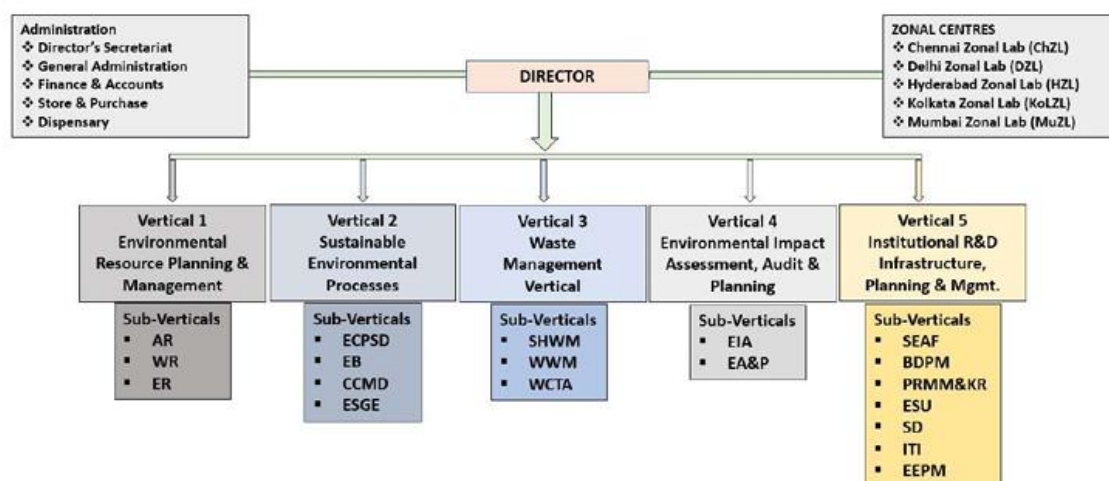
Administration
❖ Director's Secretariat
❖ General Administration
❖ Finance & Accounts
❖ Store & Purchase
❖ Dispensary

DIRECTOR

ZONAL CENTRES
❖ Chennai Zonal Lab (ChZL)
❖ Delhi Zonal Lab (DZL)
❖ Hyderabad Zonal Lab (HZL)
❖ Kolkata Zonal Lab (KoLZL)
❖ Mumbai Zonal Lab (MuZL)

Vertical 1
Environmental Resource Planning & Management

Sub-Verticals
▪ AR
▪ WR
▪ ER

Vertical 2
Sustainable Environmental Processes

Sub-Verticals
▪ ECPSD
▪ EB
▪ CCMD
▪ ESGE

Vertical 3
Waste Management Vertical

Sub-Verticals
▪ SHWM
▪ WWM
▪ WCTA

Vertical 4
Environmental Impact Assessment, Audit & Planning

Sub-Verticals
▪ EIA
▪ EA&P

Vertical 5
Institutional R&D Infrastructure, Planning & Mgmt.

Sub-Verticals
▪ SEAF
▪ BDPM
▪ PRMM&KR
▪ ESU
▪ SD
▪ ITI
▪ EEPM